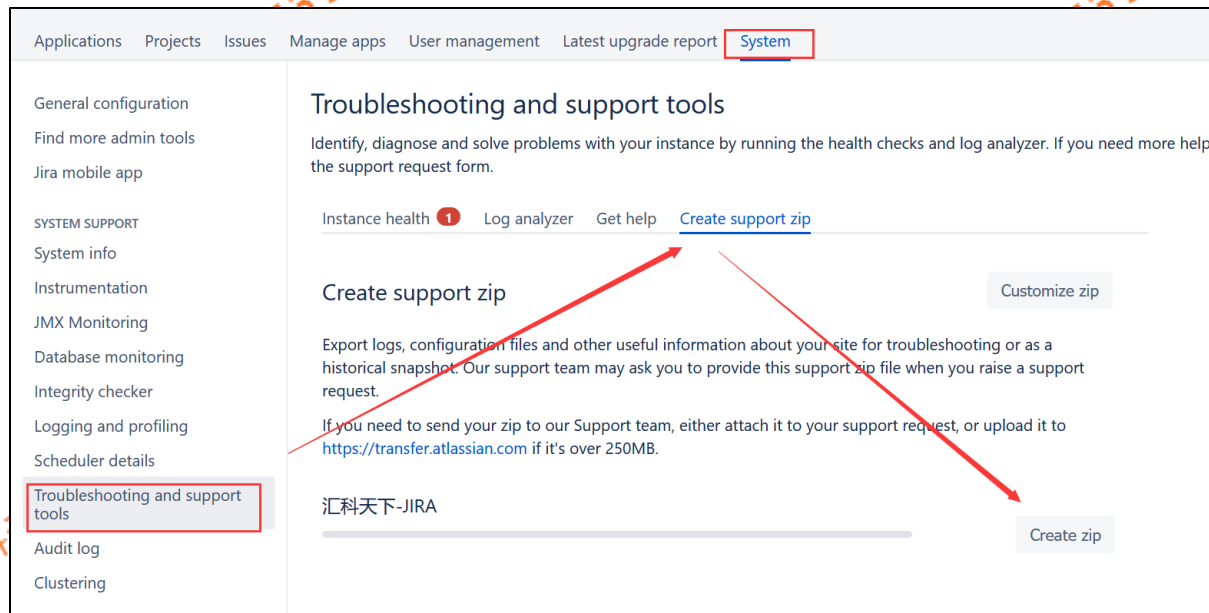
Applications Projects Issues Manage apps User management Latest upgrade report System

General configuration
Find more admin tools
Jira mobile app

SYSTEM SUPPORT
System info
Instrumentation
JMX Monitoring
Database monitoring
Integrity checker
Logging and profiling
Scheduler details
Troubleshooting and support tools
Audit log
Clustering

Troubleshooting and support tools

Identify, diagnose and solve problems with your instance by running the health checks and log analyzer. If you need more help the support request form.

Instance health 1 Log analyzer Get help Create support zip

Create support zip

Customize zip

Export logs, configuration files and other useful information about your site for troubleshooting or as a historical snapshot. Our support team may ask you to provide this support zip file when you raise a support request.

If you need to send your zip to our Support team, either attach it to your support request, or upload it to https://transfer.atlassian.com if it's over 250MB.

汇科天下-JIRA

Create zip